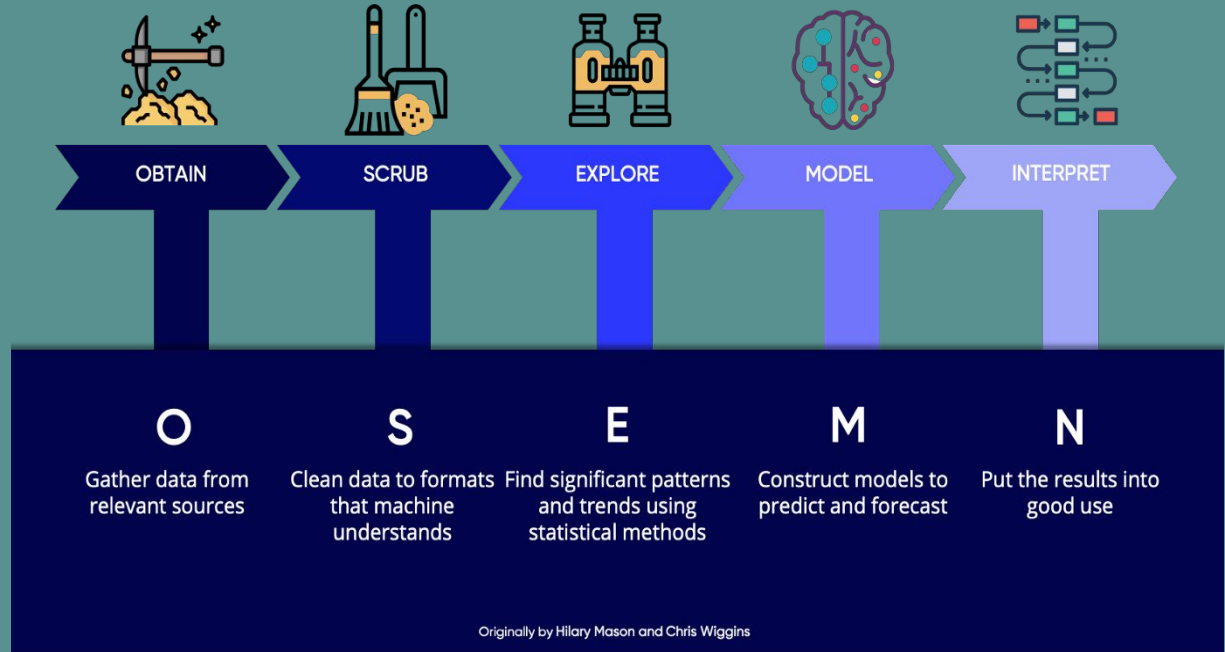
OBTAIN

SCRUB

EXPLORE

MODEL

INTERPRET

O

Gather data from relevant sources

S

Clean data to formats that machine understands

E

Find significant patterns and trends using statistical methods

M

Construct models to predict and forecast

N

Put the results into good use

Originally by Hilary Mason and Chris Wiggins